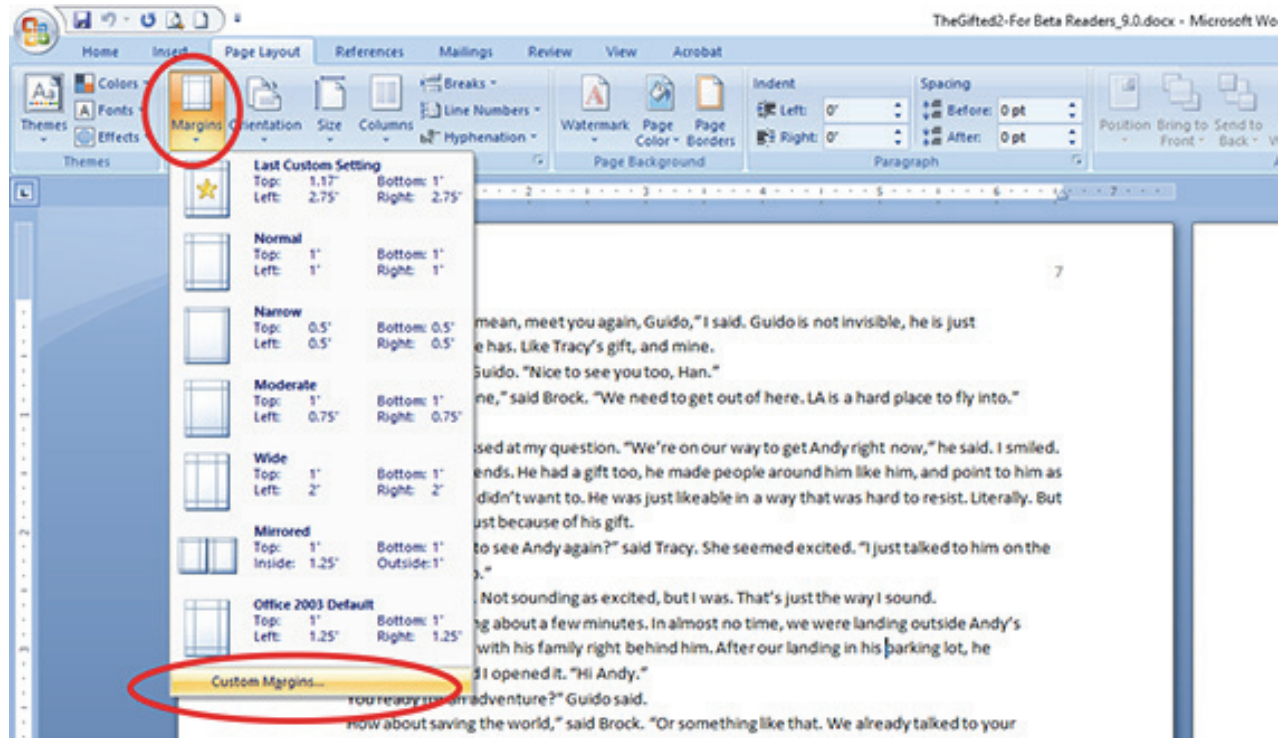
TheGifted2-For Beta Readers_9.0.docx - Microsoft Wo

Home Insert Page Layout References Mailings Review View Acrobat

Themes Colors Fonts Effects Themes

Margins Orientation Size Columns Breaks Line Numbers Hyphenation

Watermark Page Color Page Borders Page Background

Indent Left: 0" Right: 0"

Spacing Before: 0 pt After: 0 pt

Paragraph

Position Bring to Front Send to Back

Last Custom Setting
Top: 1.17" Bottom: 1"
Left: 2.75" Right: 2.75"

Normal
Top: 1" Bottom: 1"
Left: 1" Right: 1"

Narrow
Top: 0.5" Bottom: 0.5"
Left: 0.5" Right: 0.5"

Moderate
Top: 1" Bottom: 1"
Left: 0.75" Right: 0.75"

Wide
Top: 1" Bottom: 1"
Left: 2" Right: 2"

Mirrored
Top: 1" Bottom: 1"
Inside: 1.25" Outside: 1"

Office 2003 Default
Top: 1" Bottom: 1"
Left: 1.25" Right: 1.25"

Custom Margins...

7

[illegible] mean, meet you again, Guido," I said. Guido is not invisible, he is just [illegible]e has. Like Tracy's gift, and mine.
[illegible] Guido. "Nice to see you too, Han."
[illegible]ne," said Brock. "We need to get out of here. LA is a hard place to fly into."

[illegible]sed at my question. "We're on our way to get Andy right now," he said. I smiled. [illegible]ends. He had a gift too, he made people around him like him, and point to him as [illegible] didn't want to. He was just likeable in a way that was hard to resist. Literally. But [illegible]ust because of his gift.
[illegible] to see Andy again?" said Tracy. She seemed excited. "I just talked to him on the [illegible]."
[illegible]. Not sounding as excited, but I was. That's just the way I sound.
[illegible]g about a few minutes. In almost no time, we were landing outside Andy's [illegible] with his family right behind him. After our landing in his parking lot, he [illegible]d I opened it. "Hi Andy."
You ready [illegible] adventure?" Guido said.
How about saving the world," said Brock. "Or something like that. We already talked to your